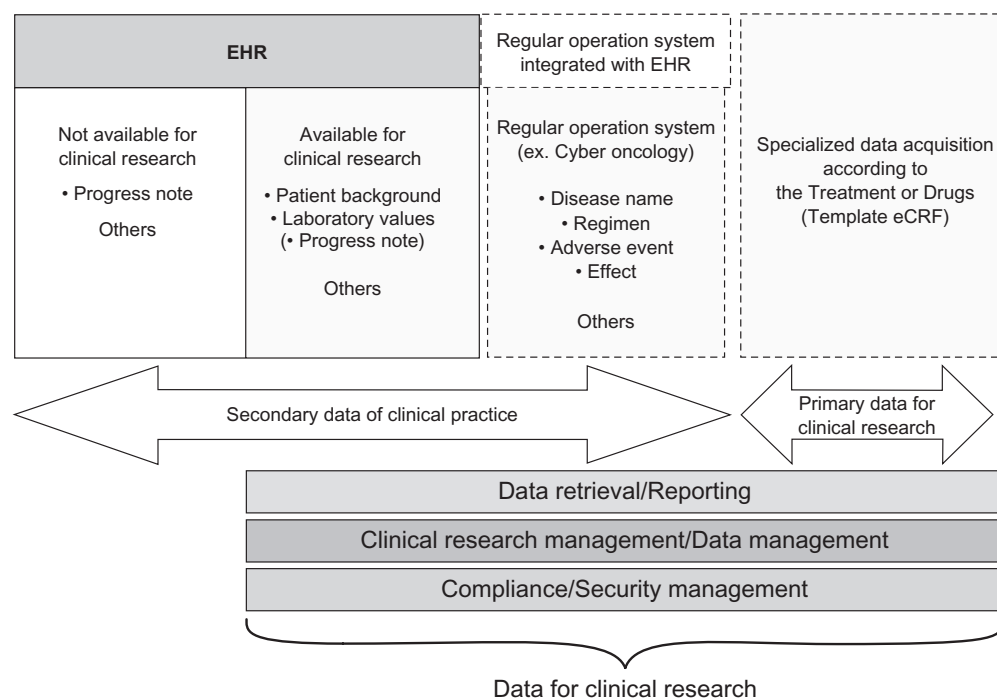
EHR

Regular operation system integrated with EHR

Not available for clinical research
• Progress note
Others

Available for clinical research
• Patient background
• Laboratory values
(• Progress note)
Others

Regular operation system (ex. Cyber oncology)
• Disease name
• Regimen
• Adverse event
• Effect
Others

Specialized data acquisition according to the Treatment or Drugs (Template eCRF)

Secondary data of clinical practice

Primary data for clinical research

Data retrieval/Reporting

Clinical research management/Data management

Compliance/Security management

Data for clinical research